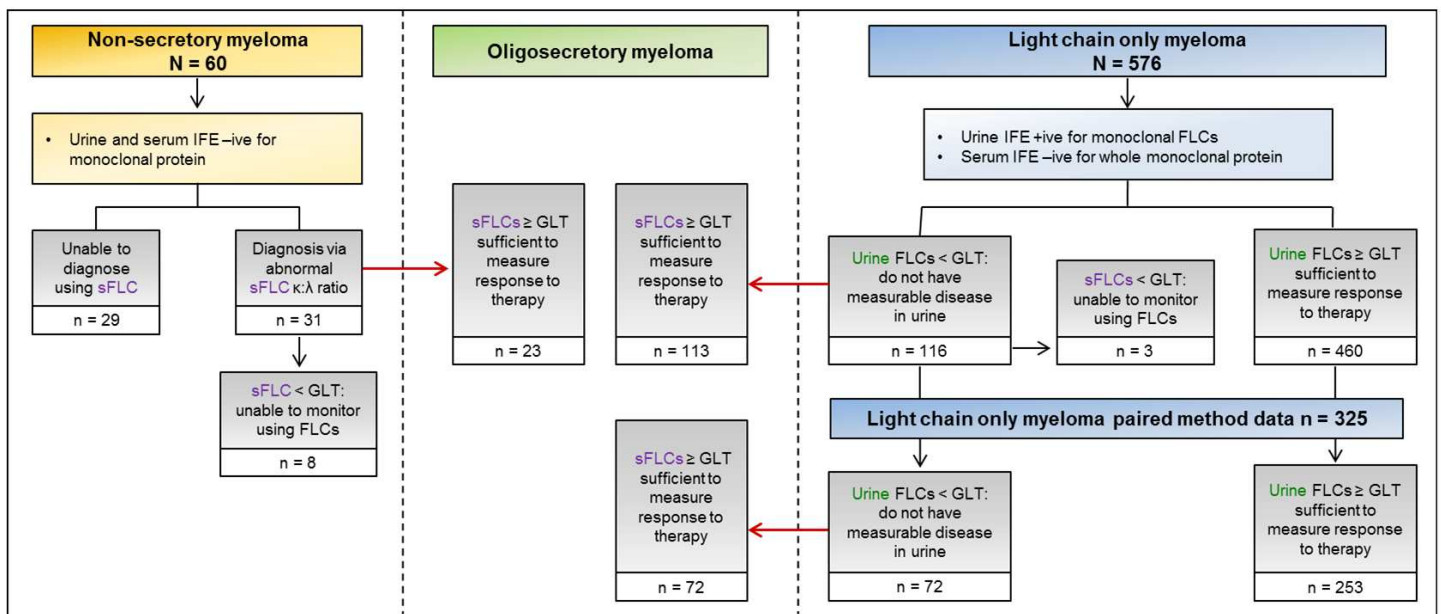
Non-secretory myeloma
N = 60

• Urine and serum IFE –ive for monoclonal protein

Unable to diagnose using sFLC

n = 29

Diagnosis via abnormal sFLC κ:λ ratio

n = 31

sFLC < GLT: unable to monitor using FLCs

n = 8

Oligosecretory myeloma

sFLCs ≥ GLT sufficient to measure response to therapy

n = 23

sFLCs ≥ GLT sufficient to measure response to therapy

n = 113

sFLCs ≥ GLT sufficient to measure response to therapy

n = 72

Light chain only myeloma
N = 576

• Urine IFE +ive for monoclonal FLCs
• Serum IFE –ive for whole monoclonal protein

Urine FLCs < GLT: do not have measurable disease in urine

n = 116

sFLCs < GLT: unable to monitor using FLCs

n = 3

Urine FLCs ≥ GLT sufficient to measure response to therapy

n = 460

Light chain only myeloma paired method data n = 325

Urine FLCs < GLT: do not have measurable disease in urine

n = 72

Urine FLCs ≥ GLT sufficient to measure response to therapy

n = 253